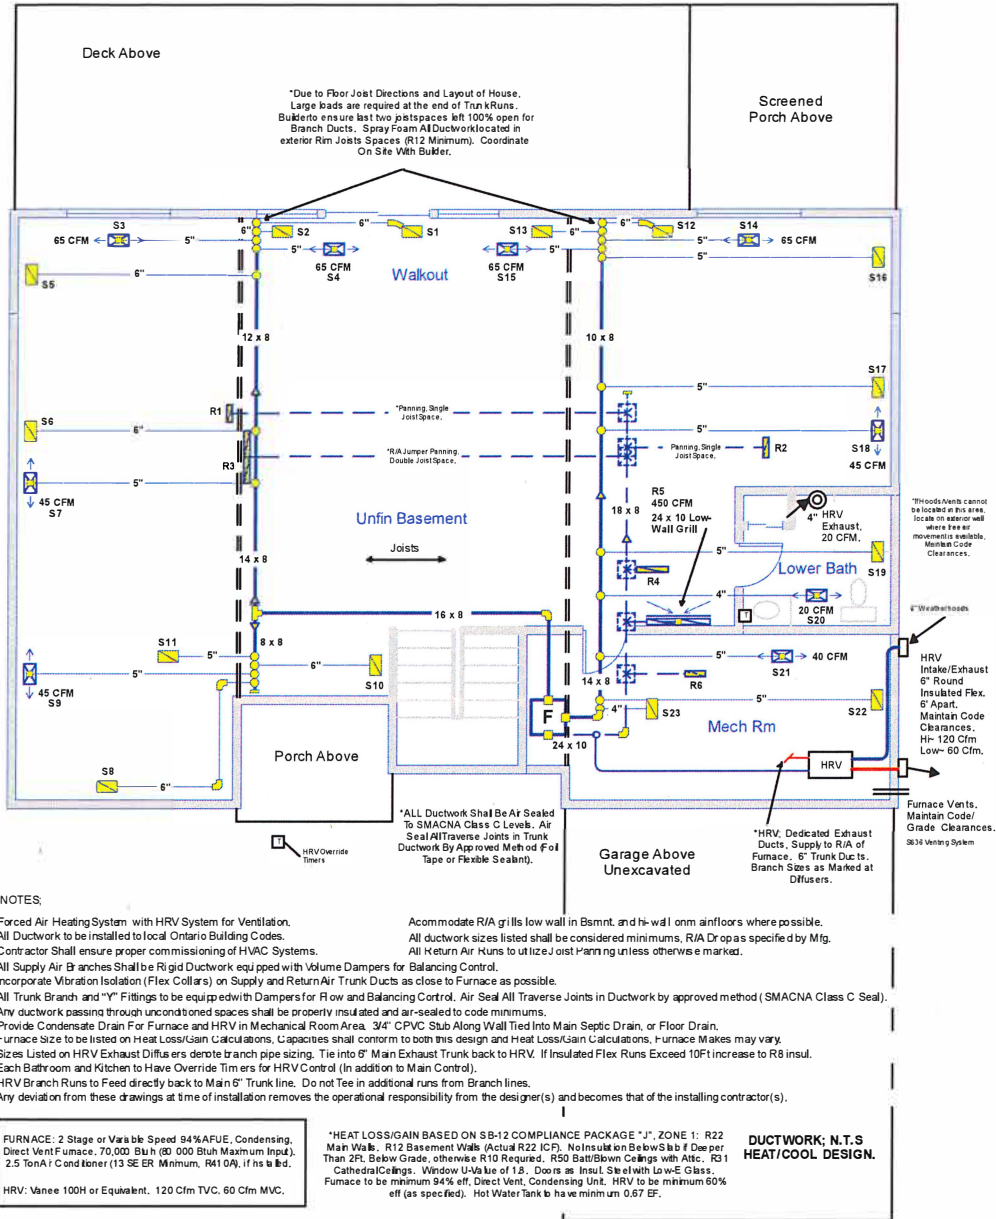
Deck Above

*Due to Floor Joist Directions and Layout of House, Large loads are required at the end of TrunkRuns. Builderto ensure last two joistspaces left 100% open for Branch Ducts. Spray Foam AllDuctworklocated in exterior Rim Joists Spaces (R12 Minimum). Coordinate On Site With Builder.

Screened Porch Above

S3
65 CFM
5"
6"
S2
5"
6"
S1
65 CFM
S4
Walkout
S13
6"
5"
65 CFM
S15
6"
S12
S14
5"
65 CFM
5"
S5
6"
S16
12 x 8
10 x 8
S17
5"
R1
*Panning, Single Joist Space.
S6
6"
5"
R3
*R/A Jumper Panning, Double Joist Space.
Panning, Single Joist Space.
R2
S18
45 CFM
45 CFM
S7
5"
R5
450 CFM
24 x 10 Low-Wall Grill
18 x 8
Unfin Basement
4" HRV Exhaust, 20 CFM.
*If Hoods/Vents cannot be located in this area, locate on exterior wall where free air movement is available. Maintain Code Clearances.
Joists
14 x 8
5"
Lower Bath
S19
R4
4"
20 CFM
S20
6" Weatherhoods
16 x 8
8 x 8
S11
5"
45 CFM
S9
5"
6"
S10
5"
40 CFM
S21
HRV Intake/Exhaust 6" Round Insulated Flex, 6' Apart. Maintain Code Clearances. Hi~ 120 Cfm Low~ 60 Cfm.
14 x 8
R6
F
4"
S23
5"
S22
Mech Rm
24 x 10
Porch Above
HRV
S8
6"
*ALL Ductwork Shall Be Air Sealed To SMACNA Class C Levels. Air Seal AllTraverse Joints in Trunk Ductwork By Approved Method (Foil Tape or Flexible Sealant).
HRV Override Timers
Garage Above Unexcavated
*HRV; Dedicated Exhaust Ducts, Supply to R/A of Furnace. 6" Trunk Ducts. Branch Sizes as Marked at Diffusers.
Furnace Vents. Maintain Code/ Grade Clearances.
S636 Venting System

NOTES;
Forced Air Heating System with HRV System for Ventilation.
All Ductwork to be installed to local Ontario Building Codes.
Contractor Shall ensure proper commissioning of HVAC Systems.
All Supply Air Branches Shall be Rigid Ductwork equipped with Volume Dampers for Balancing Control.
Incorporate Vibration Isolation (Flex Collars) on Supply and Return Air Trunk Ducts as close to Furnace as possible.
All Trunk Branch and "Y" Fittings to be equippedwith Dampers for Flow and Balancing Control. Air Seal All Traverse Joints in Ductwork by approved method (SMACNA Class C Seal).
Any ductwork passing through unconditioned spaces shall be properly insulated and air-sealed to code minimums.
Provide Condensate Drain For Furnace and HRV in Mechanical Room Area. 3/4" CPVC Stub Along Wall Tied Into Main Septic Drain, or Floor Drain.
Furnace Size to be listed on Heat Loss/Gain Calculations, Capacities shall conform to both this design and Heat Loss/Gain Calculations, Furnace Makes may vary.
Sizes Listed on HRV Exhaust Diffusers denote branch pipe sizing. Tie into 6" Main Exhaust Trunk back to HRV. If Insulated Flex Runs Exceed 10Ft increase to R8 insul.
Each Bathroom and Kitchen to Have Override Timers for HRV Control (In addition to Main Control).
HRV Branch Runs to Feed directly back to Main 6" Trunk line. Do not Tee in additional runs from Branch lines.
Any deviation from these drawings at time of installation removes the operational responsibility from the designer(s) and becomes that of the installing contractor(s).

Acommodate R/A grills low wall in Bsmnt. and hi-wall onm ainfloors where possible.
All ductwork sizes listed shall be considered minimums, R/A Dropas specified by Mfg.
All Return Air Runs to utilize Joist Panning unless otherwise marked.

FURNACE: 2 Stage or Variable Speed 94%AFUE, Condensing, Direct Vent Furnace. 70,000 Btuh (80 000 Btuh Maximum Input). 2.5 TonAir Conditioner (13 SEER Minimum, R410A), if Installed.

HRV: Vanee 100H or Equivalent. 120 Cfm TVC, 60 Cfm MVC.

*HEAT LOSS/GAIN BASED ON SB-12 COMPLIANCE PACKAGE "J", ZONE 1: R22 Main Walls, R12 Basement Walls (Actual R22 ICF). NoInsulation BelowSlab if Deeper Than 2Ft. Below Grade, otherwise R10 Requried. R50 Batt/Blown Ceilings with Attic. R31 CathedralCeilings. Window U-Value of 1.8. Doors as Insul. Steel with Low-E Glass. Furnace to be minimum 94% eff, Direct Vent, Condensing Unit. HRV to be minimum 60% eff (as specified). Hot WaterTank to have minimum 0.67 EF.

DUCTWORK; N.T.S
HEAT/COOL DESIGN.